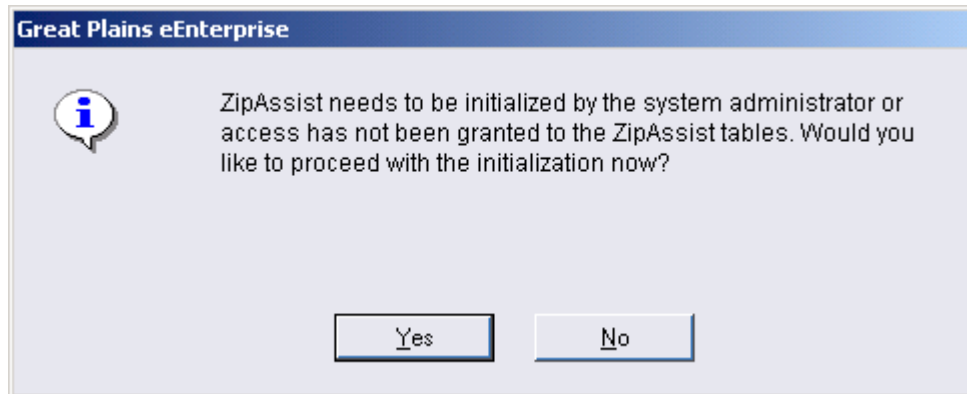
Great Plains eEnterprise

ZipAssist needs to be initialized by the system administrator or access has not been granted to the ZipAssist tables. Would you like to proceed with the initialization now?

Yes

No